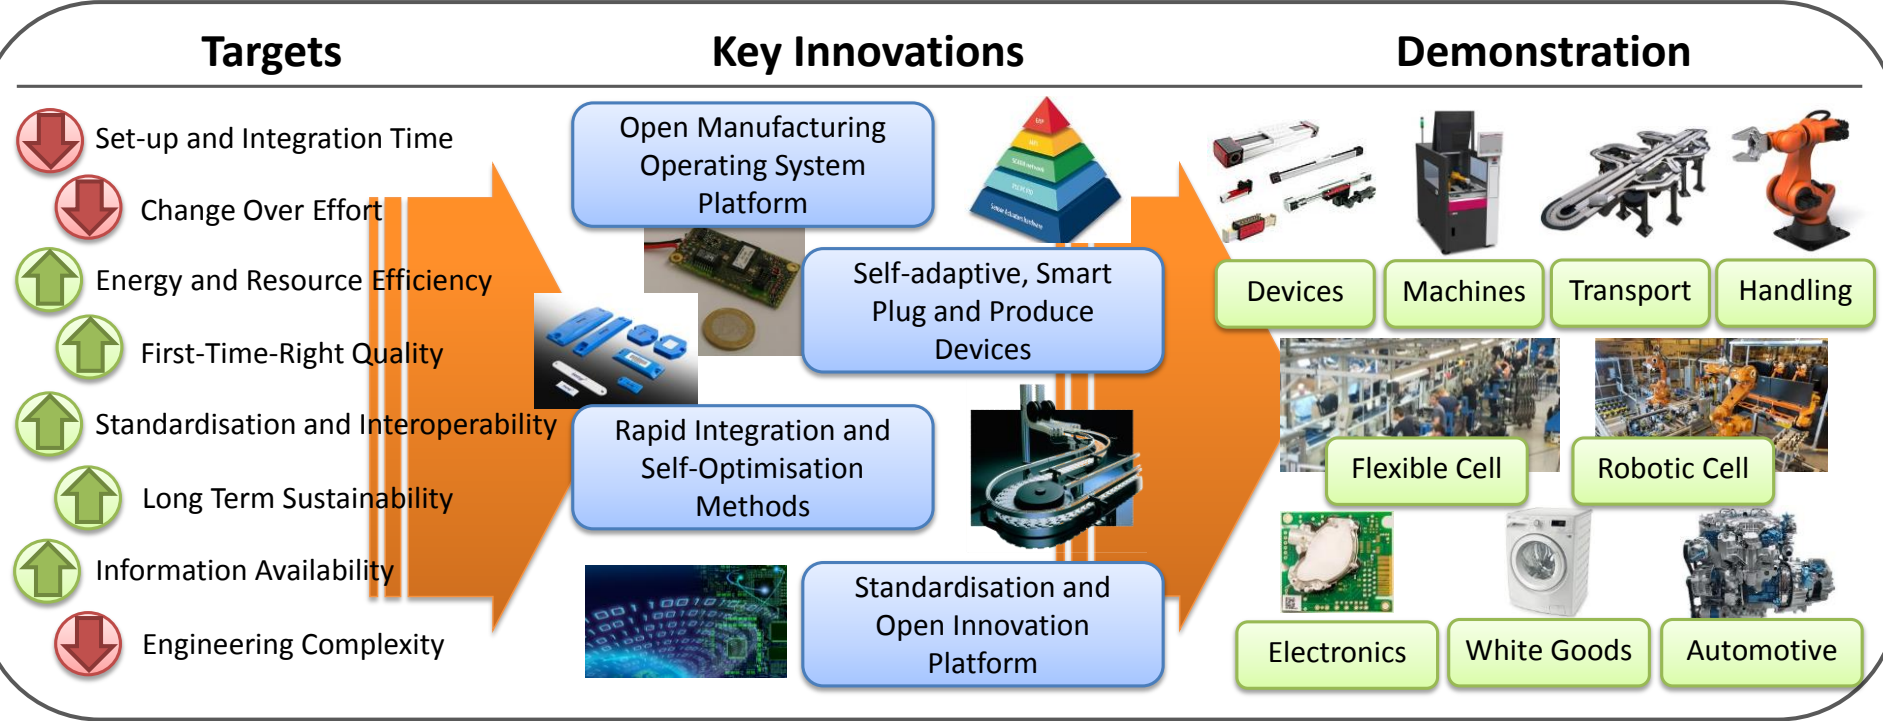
Targets

Key Innovations

Demonstration

Set-up and Integration Time

Change Over Effort

Energy and Resource Efficiency

First-Time-Right Quality

Standardisation and Interoperability

Long Term Sustainability

Information Availability

Engineering Complexity

Open Manufacturing Operating System Platform

Self-adaptive, Smart Plug and Produce Devices

Rapid Integration and Self-Optimisation Methods

Standardisation and Open Innovation Platform

Devices

Machines

Transport

Handling

Flexible Cell

Robotic Cell

Electronics

White Goods

Automotive